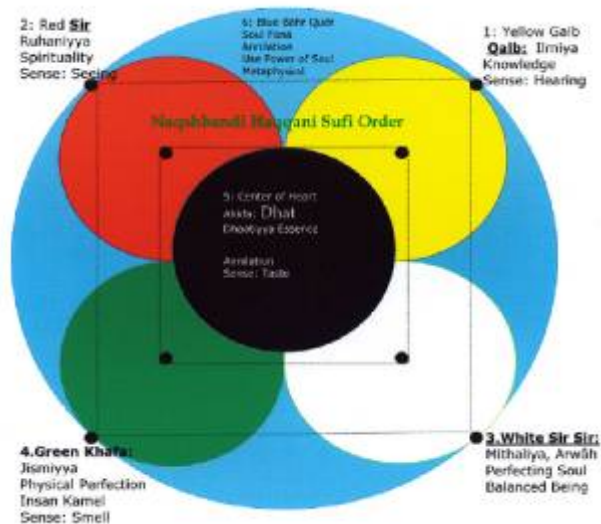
2: Red **Sir**
Ruhaniyya
Spirituality
Sense: Seeing

6: Blue Sihr Qudr
Soul Fana
Annilation
Use Power of Soul
Metaphysical

1: Yellow Qalb
**Qalb:** Ilmiya
Knowledge
Sense: Hearing

Naqshbandi Haqqani Sufi Order

5: Center of Heart
Akhfa: Dhat
Dhadiyya Essence

Annilation
Sense: Taste

4.Green Khafa:
Jismiyya
Physical Parfection
Insan Kamel
Sense: Smell

3.White Sir Sir:
Mithaliya, Arwāh
Perfecting Soul
Balanced Being